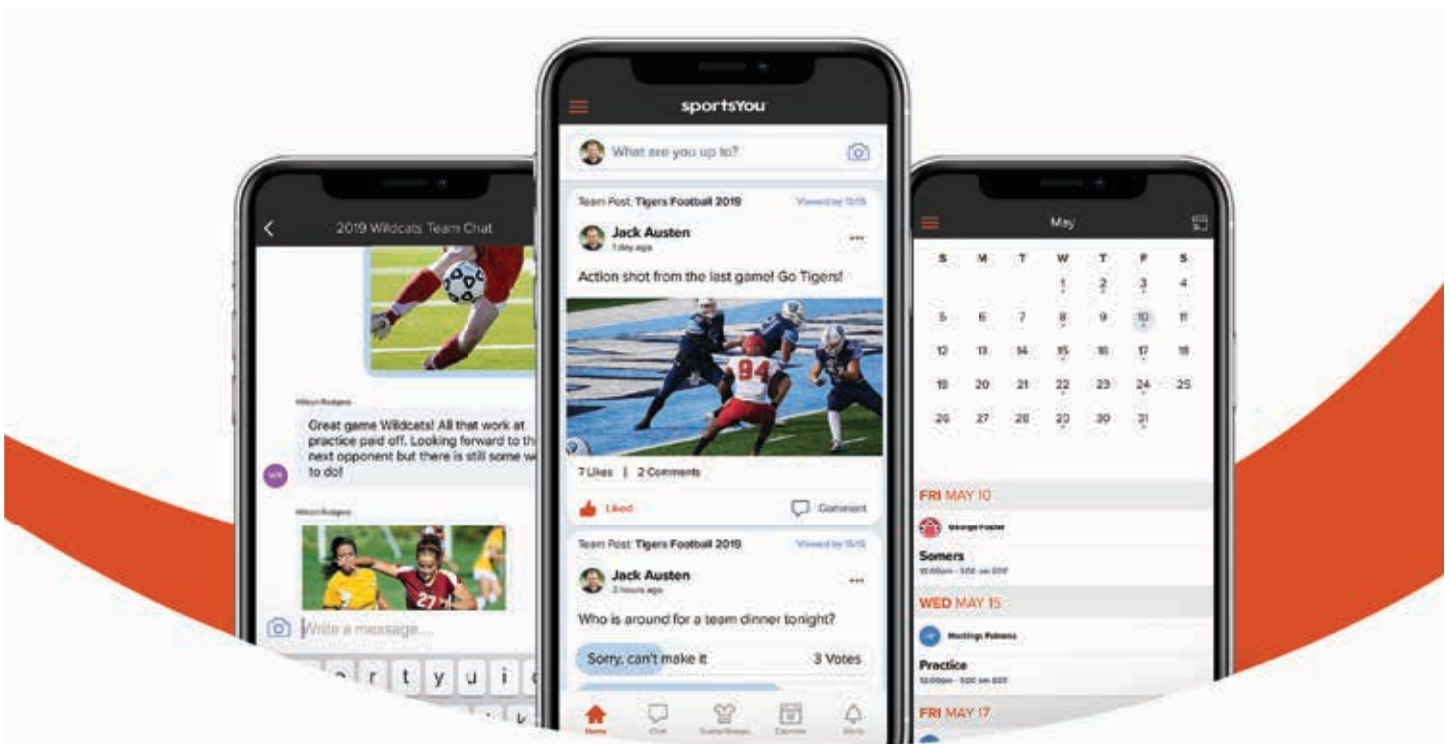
2019 Wildcats Team Chat

Wilson Rodgers

Great game Wildcats! All that work at practice paid off. Looking forward to th next opponent but there is still some w to do!

WR

Wilson Rodgers

Write a message...

e r t y u i

sportsYou

What are you up to?

Team Post: Tigers Football 2019 Viewed by 15/15

Jack Austen
1 day ago

Action shot from the last game! Go Tigers!

7 Likes | 2 Comments

Liked Comment

Team Post: Tigers Football 2019 Viewed by 15/15

Jack Austen
2 hours ago

Who is around for a team dinner tonight?

Sorry, can't make it 3 Votes

Home Chat Teams/Groups Calendar Alerts

May

| S | M | T | W | T | F | S |
|---|---|---|---|---|---|---|
| | | | 1 | 2 | 3 | 4 |
| 5 | 6 | 7 | 8 | 9 | 10 | 11 |
| 12 | 13 | 14 | 15 | 16 | 17 | 18 |
| 19 | 20 | 21 | 22 | 23 | 24 | 25 |
| 26 | 27 | 28 | 29 | 30 | 31 | |

FRI MAY 10

George Foster

Somers
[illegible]

WED MAY 15

Mustangs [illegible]

Practice
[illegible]

FRI MAY 17